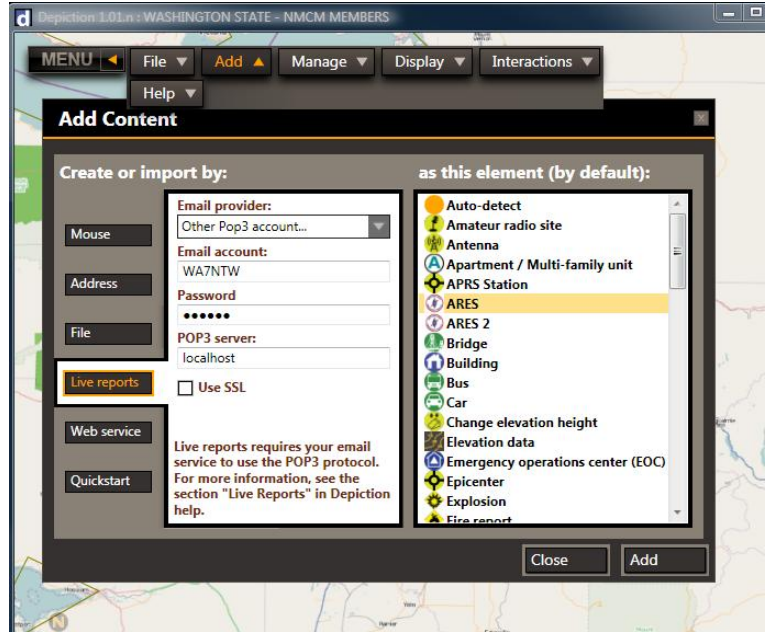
Depiction 1.01.n : WASHINGTON STATE - NMCM MEMBERS

MENU
File
Add
Manage
Display
Interactions
Help

Add Content

Create or import by:

Mouse
Address
File
Live reports
Web service
Quickstart

Email provider:
Other Pop3 account...
Email account:
WA7NTW
Password
••••••
POP3 server:
localhost
Use SSL

Live reports requires your email service to use the POP3 protocol. For more information, see the section "Live Reports" in Depiction help.

as this element (by default):

Auto-detect
Amateur radio site
Antenna
Apartment / Multi-family unit
APRS Station
ARES
ARES 2
Bridge
Building
Bus
Car
Change elevation height
Elevation data
Emergency operations center (EOC)
Epicenter
Explosion
Fire report

Close
Add